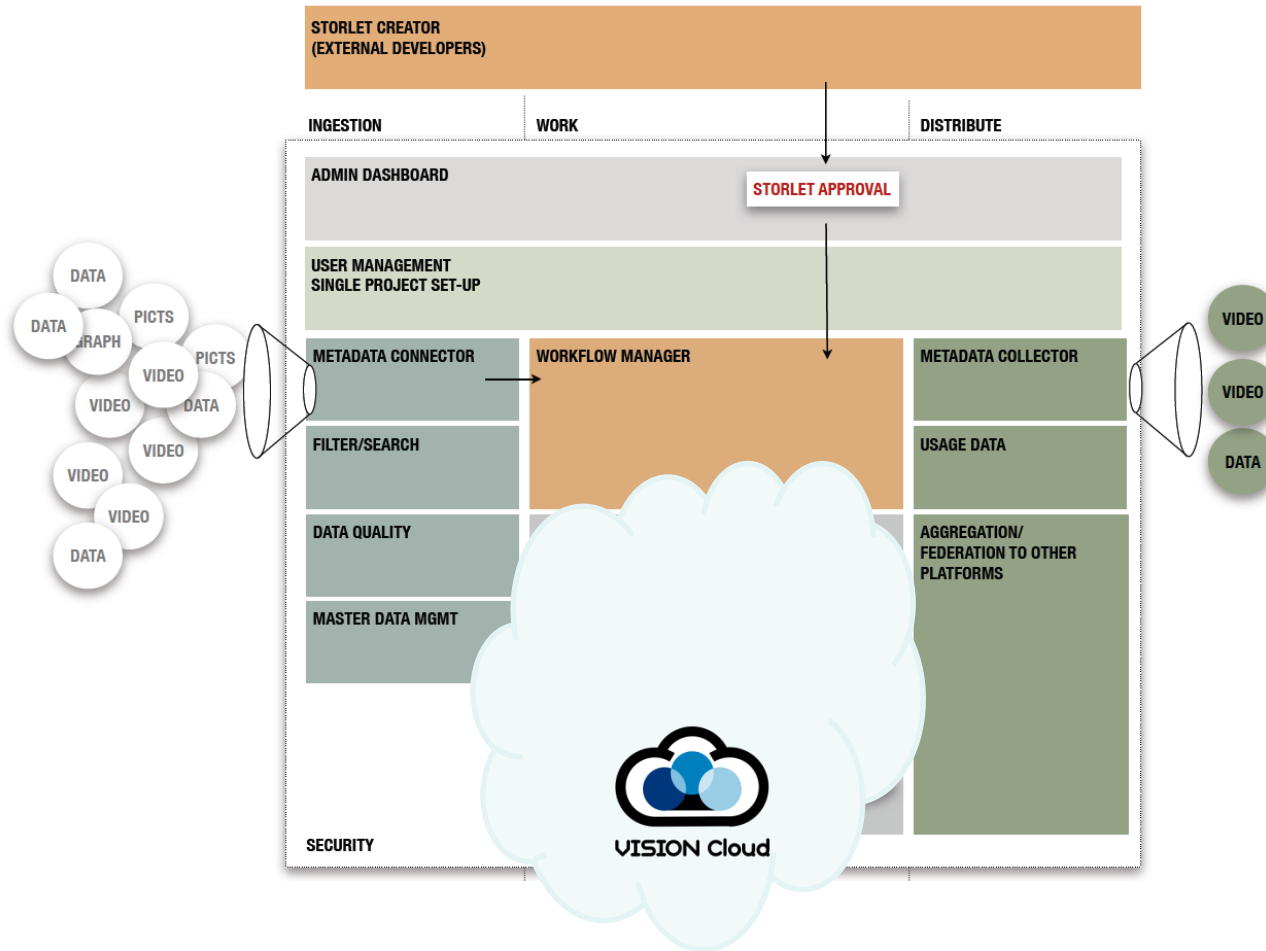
STORLET CREATOR
(EXTERNAL DEVELOPERS)

INGESTION

WORK

DISTRIBUTE

ADMIN DASHBOARD

STORLET APPROVAL

USER MANAGEMENT
SINGLE PROJECT SET-UP

DATA

DATA

PICTS

GRAPH

PICTS

VIDEO

VIDEO

DATA

VIDEO

VIDEO

VIDEO

DATA

METADATA CONNECTOR

WORKFLOW MANAGER

METADATA COLLECTOR

VIDEO

VIDEO

DATA

FILTER/SEARCH

USAGE DATA

DATA QUALITY

AGGREGATION/
FEDERATION TO OTHER
PLATFORMS

MASTER DATA MGMT

SECURITY

VISION Cloud